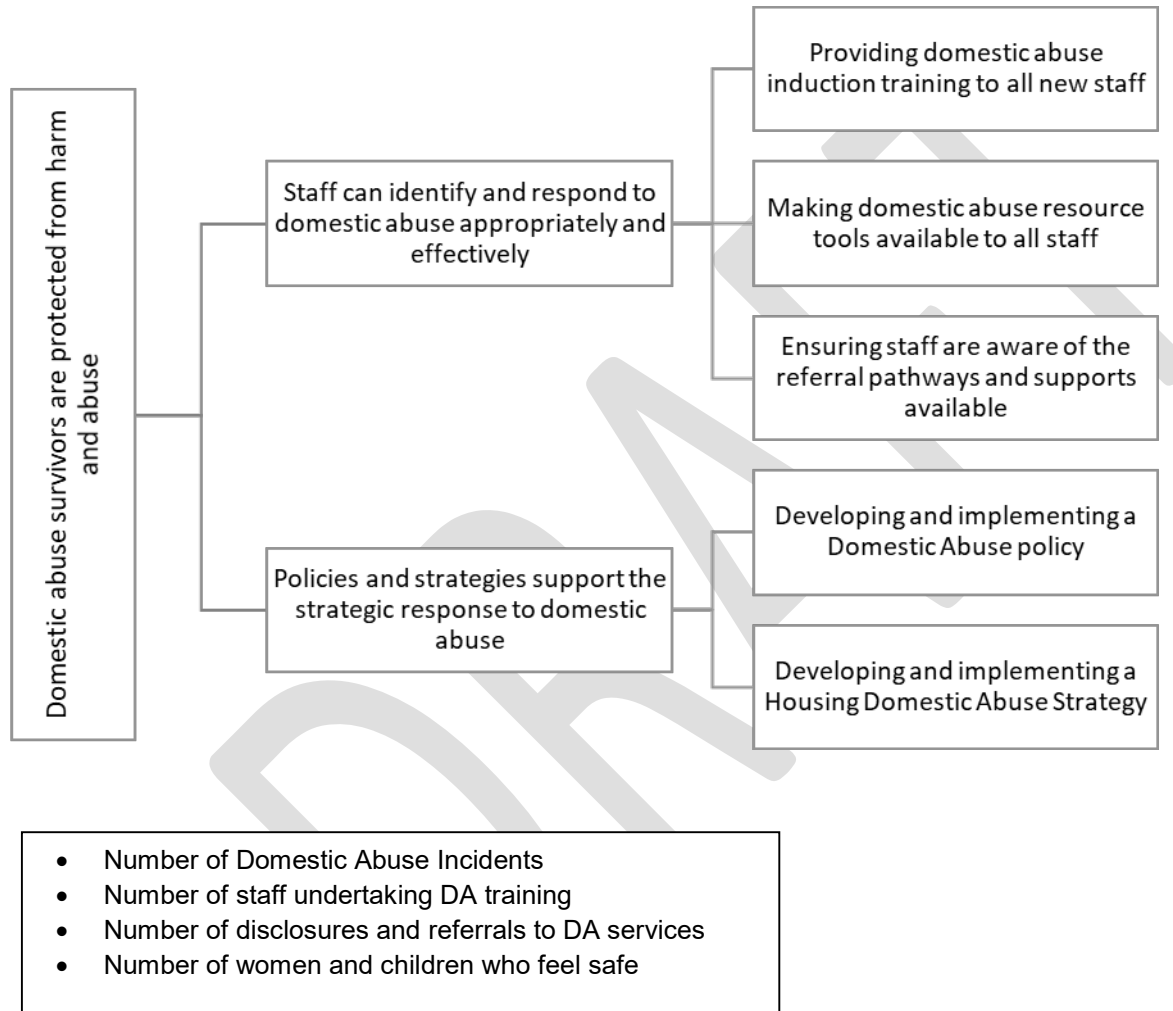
Domestic abuse survivors are protected from harm and abuse

Staff can identify and respond to domestic abuse appropriately and effectively

Providing domestic abuse induction training to all new staff

Making domestic abuse resource tools available to all staff

Ensuring staff are aware of the referral pathways and supports available

Policies and strategies support the strategic response to domestic abuse

Developing and implementing a Domestic Abuse policy

Developing and implementing a Housing Domestic Abuse Strategy

DRAFT

- Number of Domestic Abuse Incidents
- Number of staff undertaking DA training
- Number of disclosures and referrals to DA services
- Number of women and children who feel safe